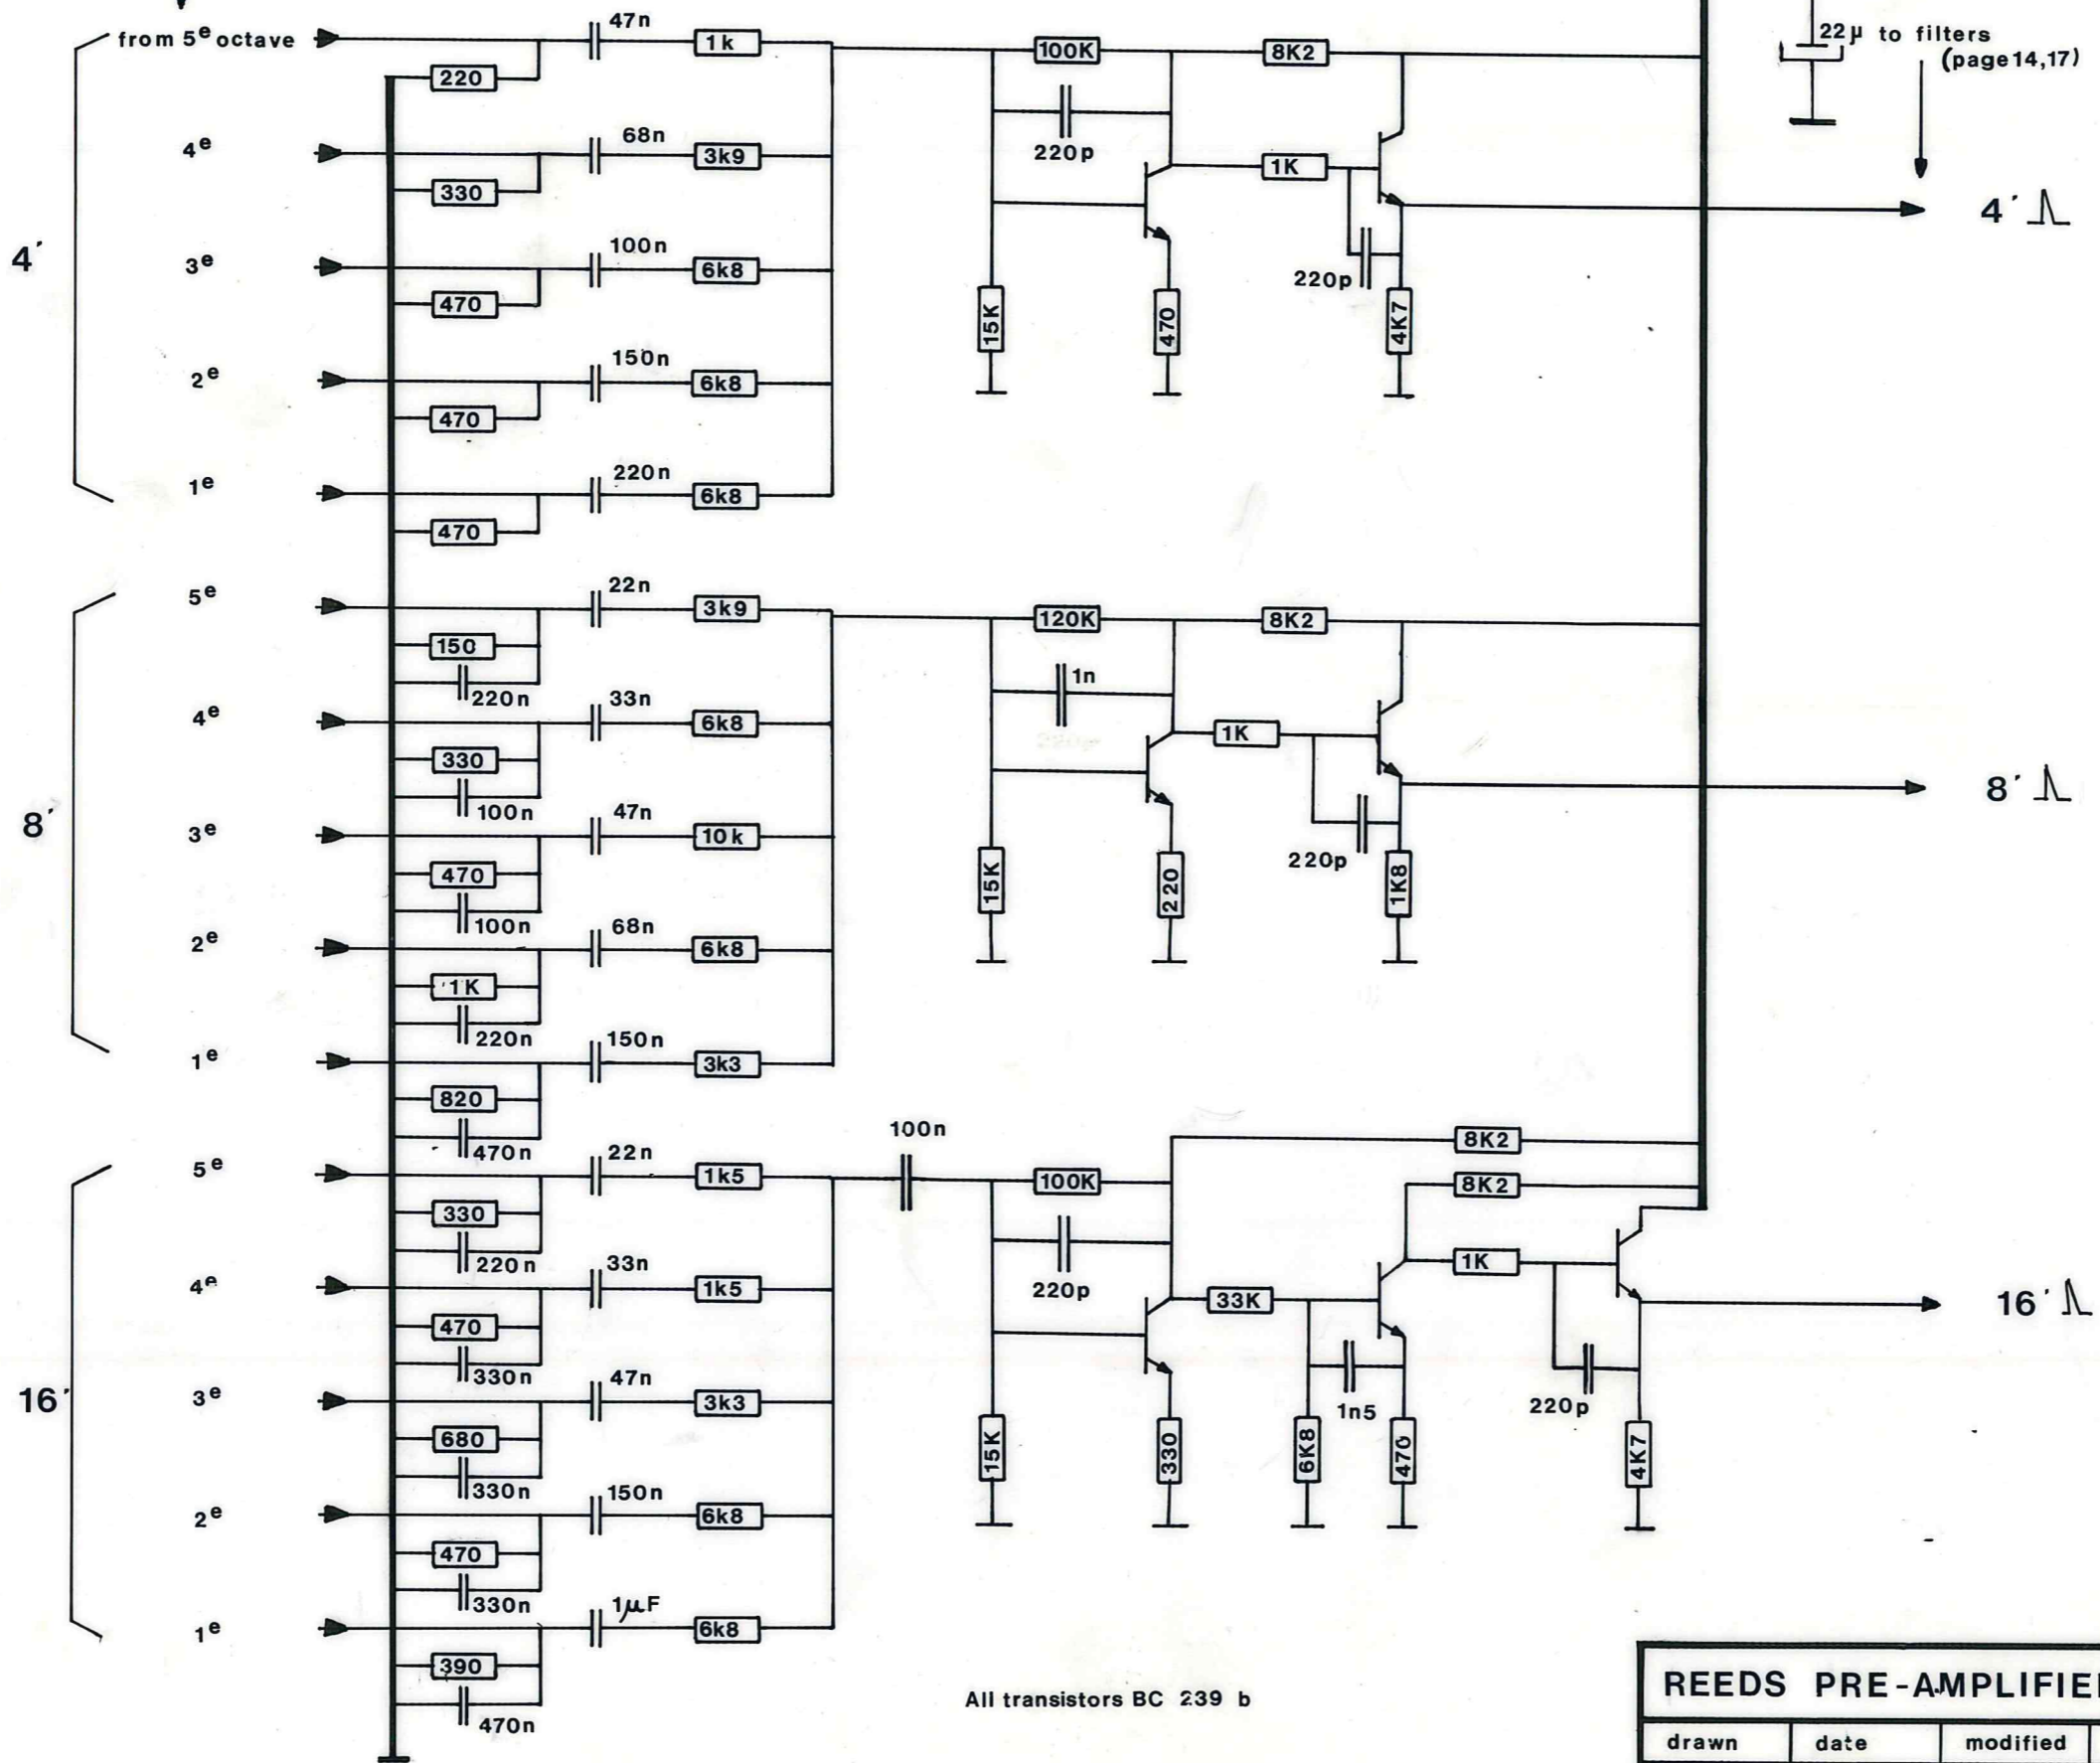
from 5$^e$ octave
47n
1k
220
100K
8K2
22µ to filters (page 14,17)
4$^e$
68n
3k9
330
220p
1K
4'
3$^e$
100n
6k8
470
4' ⎍
220p
15K
470
4K7
2$^e$
150n
6k8
470
1$^e$
220n
6k8
470
5$^e$
22n
3k9
120K
8K2
150
220n
1n
4$^e$
33n
6k8
1K
330
100n
8'
3$^e$
47n
10k
8' ⎍
470
100n
220p
15K
220
1K8
2$^e$
68n
6k8
1K
220n
1$^e$
150n
3k3
820
470n
100n
8K2
5$^e$
22n
1k5
100K
8K2
330
220n
1K
4$^e$
33n
1k5
220p
33K
16' ⎍
470
330n
16'
3$^e$
47n
3k3
1n5
220p
680
330n
15K
330
6K8
470
4K7
2$^e$
150n
6k8
470
330n
1$^e$
1µF
6k8
390
470n
All transistors BC 239 b
REEDS PRE-AMPLIFIE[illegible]
| drawn | date | modified | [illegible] |